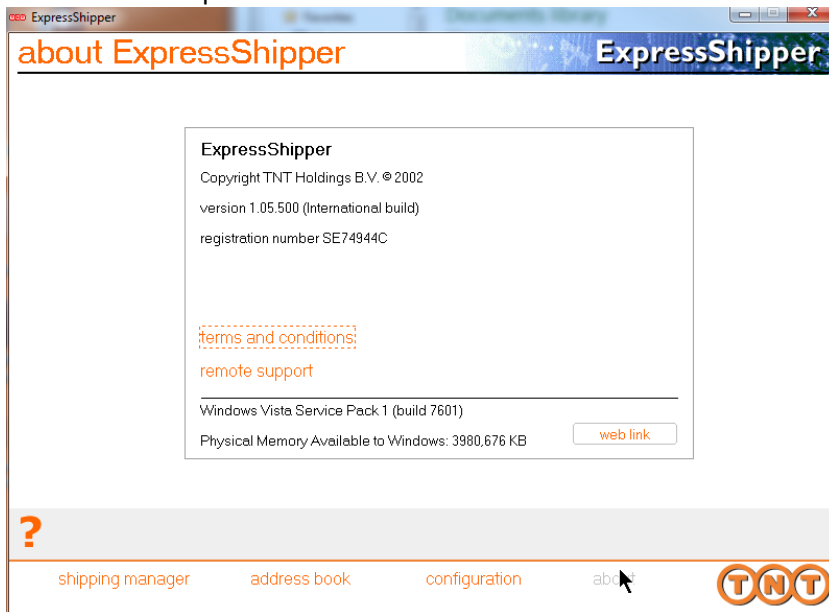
ExpressShipper

about ExpressShipper

ExpressShipper

ExpressShipper

Copyright TNT Holdings B.V. © 2002

version 1.05.500 (International build)

registration number SE74944C

terms and conditions

remote support

Windows Vista Service Pack 1 (build 7601)

Physical Memory Available to Windows: 3980,676 KB

web link

?

shipping manager

address book

configuration

about

TNT